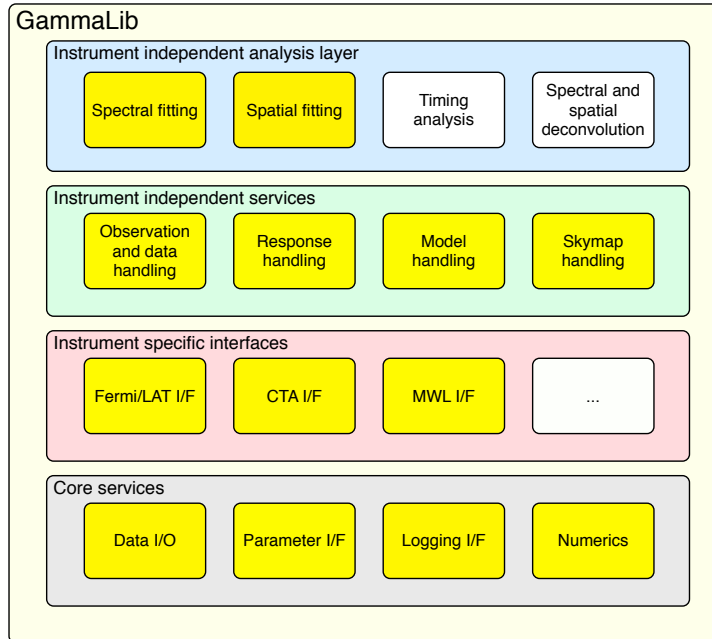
GammaLib

Instrument independent analysis layer

Spectral fitting

Spatial fitting

Timing analysis

Spectral and spatial deconvolution

Instrument independent services

Observation and data handling

Response handling

Model handling

Skymap handling

Instrument specific interfaces

Fermi/LAT I/F

CTA I/F

MWL I/F

...

Core services

Data I/O

Parameter I/F

Logging I/F

Numerics